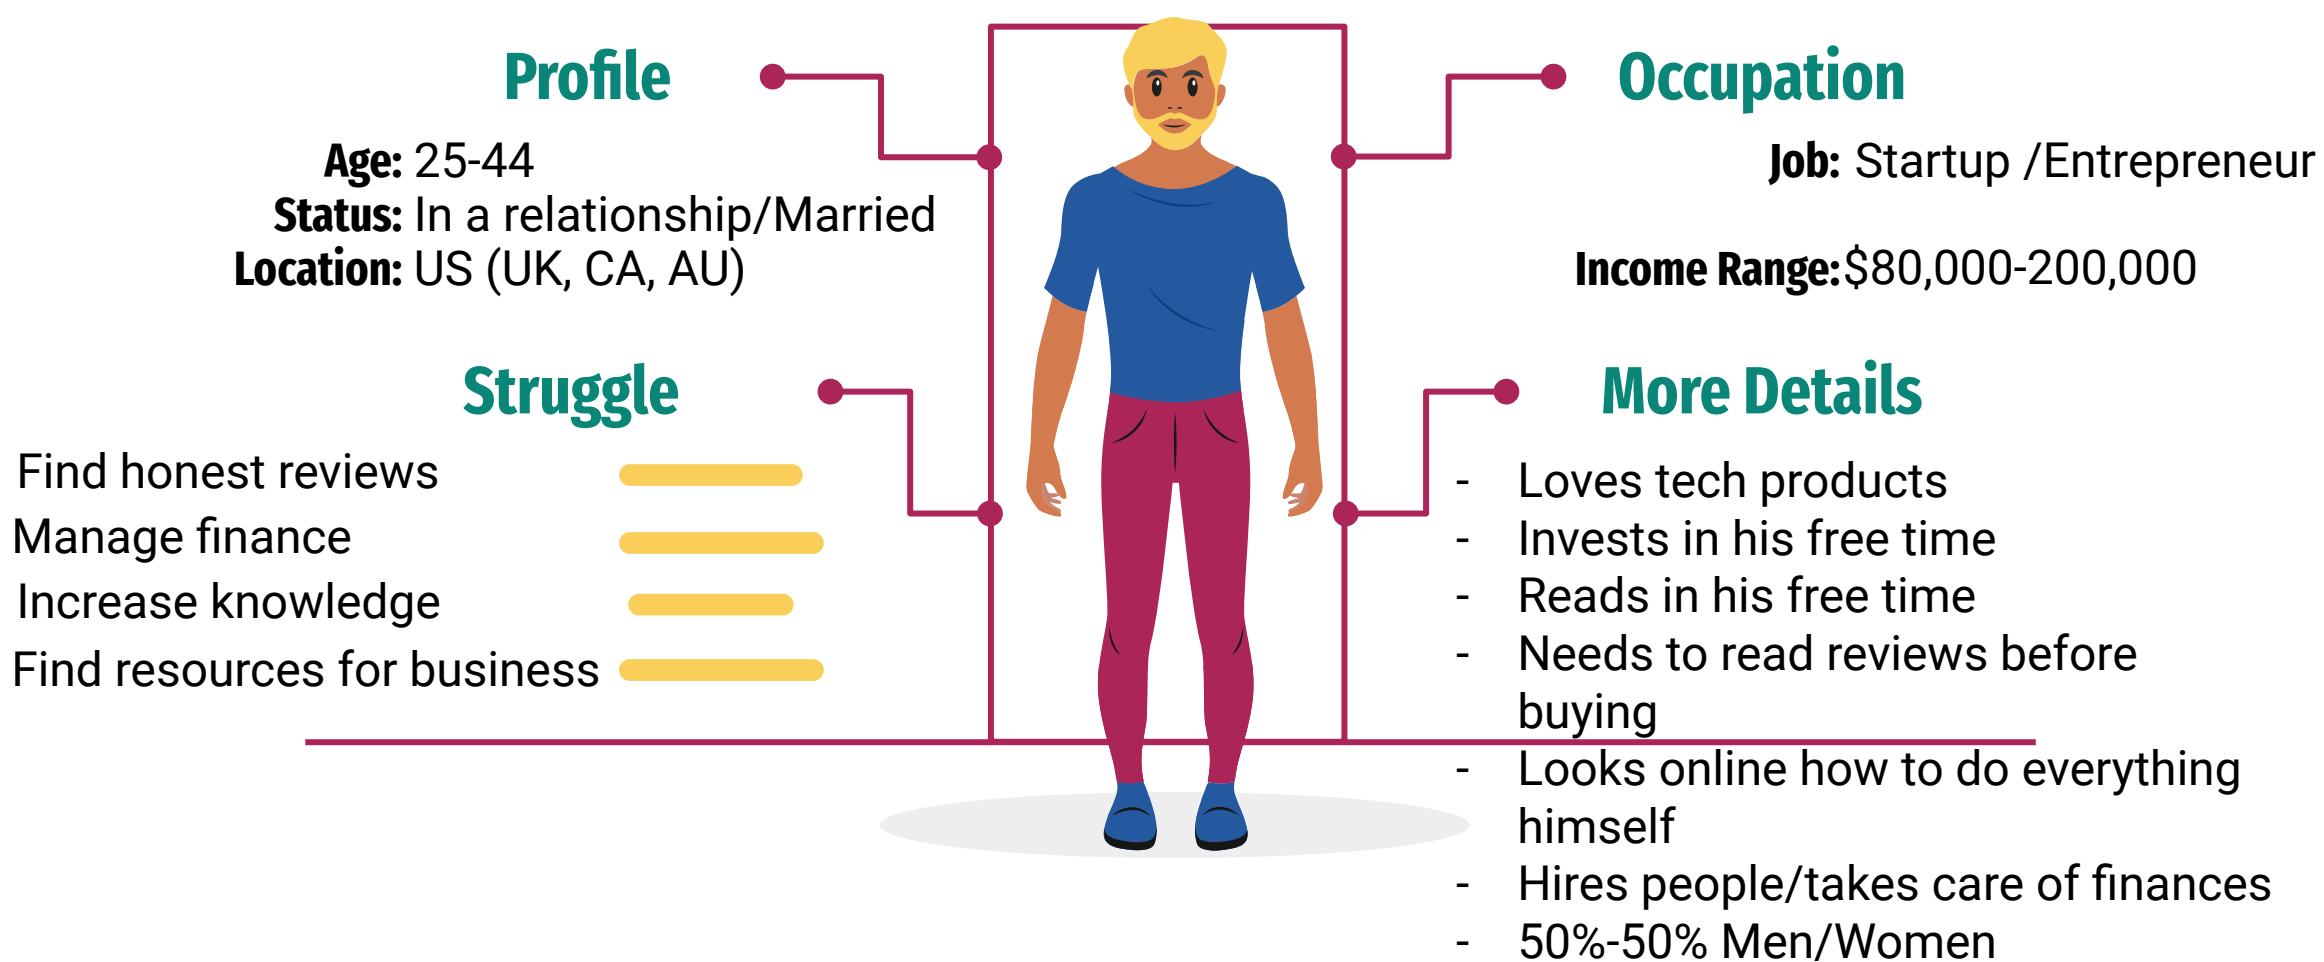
Profile

Age: 25-44
Status: In a relationship/Married
Location: US (UK, CA, AU)

Struggle

Find honest reviews
Manage finance
Increase knowledge
Find resources for business

Occupation

Job: Startup /Entrepreneur

Income Range: $80,000-200,000

More Details

- Loves tech products
- Invests in his free time
- Reads in his free time
- Needs to read reviews before buying
- Looks online how to do everything himself
- Hires people/takes care of finances
- 50%-50% Men/Women